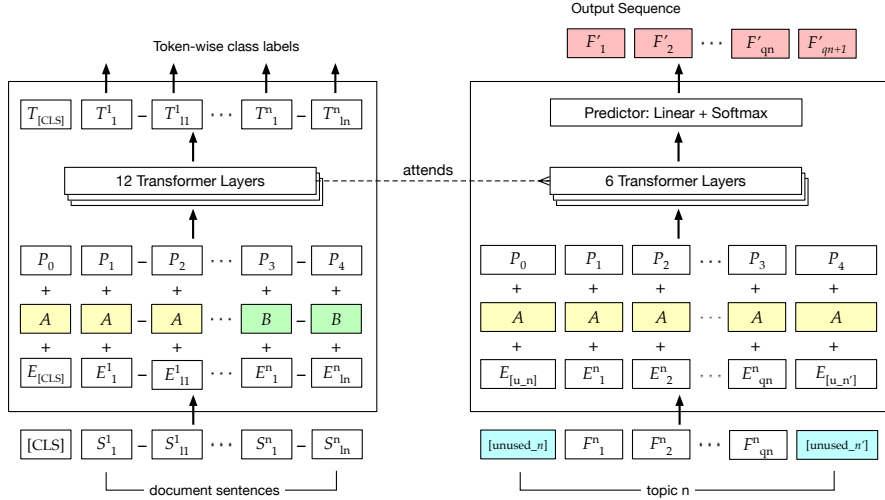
Output Sequence

$F'_1$ $F'_2$ ⋯ $F'_{qn}$ $F'_{qn+1}$

Token-wise class labels

$T_{[CLS]}$ $T^1_1$ – $T^1_{l1}$ ⋯ $T^n_1$ – $T^n_{ln}$

Predictor: Linear + Softmax

12 Transformer Layers

attends

6 Transformer Layers

$P_0$ $P_1$ – $P_2$ ⋯ $P_3$ – $P_4$

+ + + + +

$A$ $A$ – $A$ ⋯ $B$ – $B$

+ + + + +

$E_{[CLS]}$ $E^1_1$ – $E^1_{l1}$ ⋯ $E^n_1$ – $E^n_{ln}$

$P_0$ $P_1$ $P_2$ ⋯ $P_3$ $P_4$

+ + + + +

$A$ $A$ $A$ ⋯ $A$ $A$

+ + + + +

$E_{[u\_n]}$ $E^n_1$ $E^n_2$ ⋯ $E^n_{qn}$ $E_{[u\_n']}$

[CLS] $S^1_1$ – $S^1_{l1}$ ⋯ $S^n_1$ – $S^n_{ln}$

document sentences

[unused_$n$] $F^n_1$ $F^n_2$ ⋯ $F^n_{qn}$ [unused_$n'$]

topic n